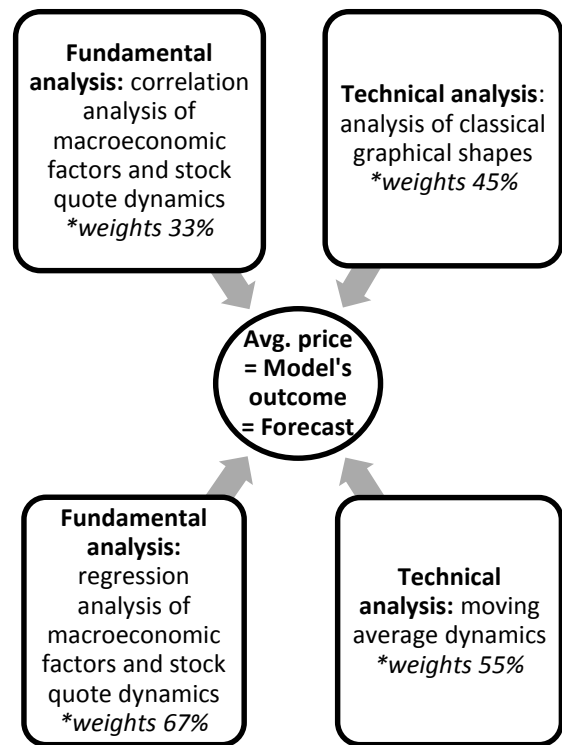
**Fundamental analysis:** correlation analysis of macroeconomic factors and stock quote dynamics *\*weights 33%*

**Technical analysis**: analysis of classical graphical shapes *\*weights 45%*

**Avg. price = Model's outcome = Forecast**

**Fundamental analysis:** regression analysis of macroeconomic factors and stock quote dynamics *\*weights 67%*

**Technical analysis:** moving average dynamics *\*weights 55%*